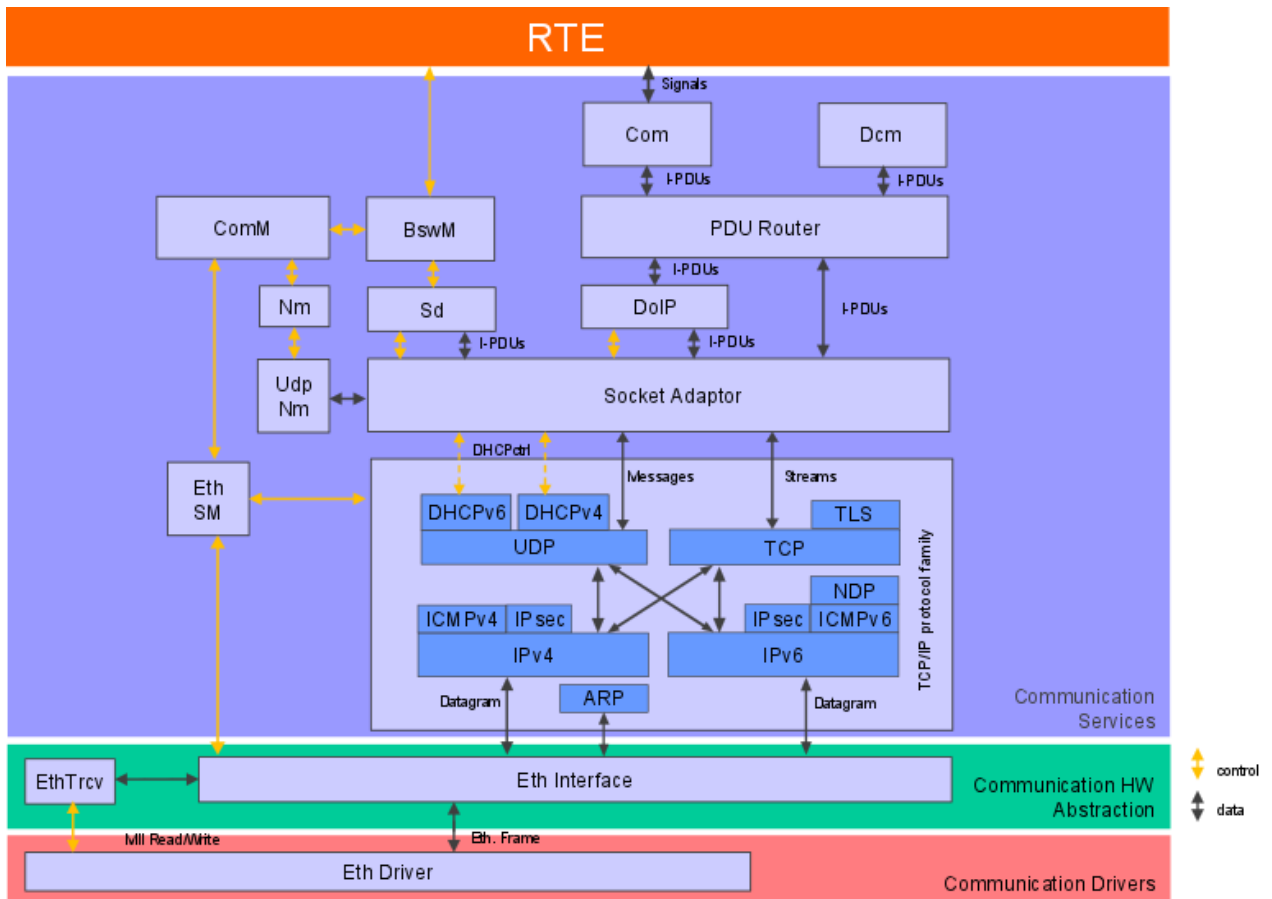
RTE

Signals

Com

Dcm

I-PDUs

I-PDUs

ComM

BswM

PDU Router

I-PDUs

Nm

Sd

DoIP

I-PDUs

I-PDUs

I-PDUs

Udp Nm

Socket Adaptor

DHCPctrl

Messages

Streams

Eth SM

DHCPv6

DHCPv4

TLS

UDP

TCP

NDP

ICMPv4

IPsec

IPsec

ICMPv6

IPv4

IPv6

TCP/IP protocol family

Datagram

ARP

Datagram

Communication Services

EthTrcv

Eth Interface

Communication HW Abstraction

control

data

MII Read/Write

Eth. Frame

Eth Driver

Communication Drivers